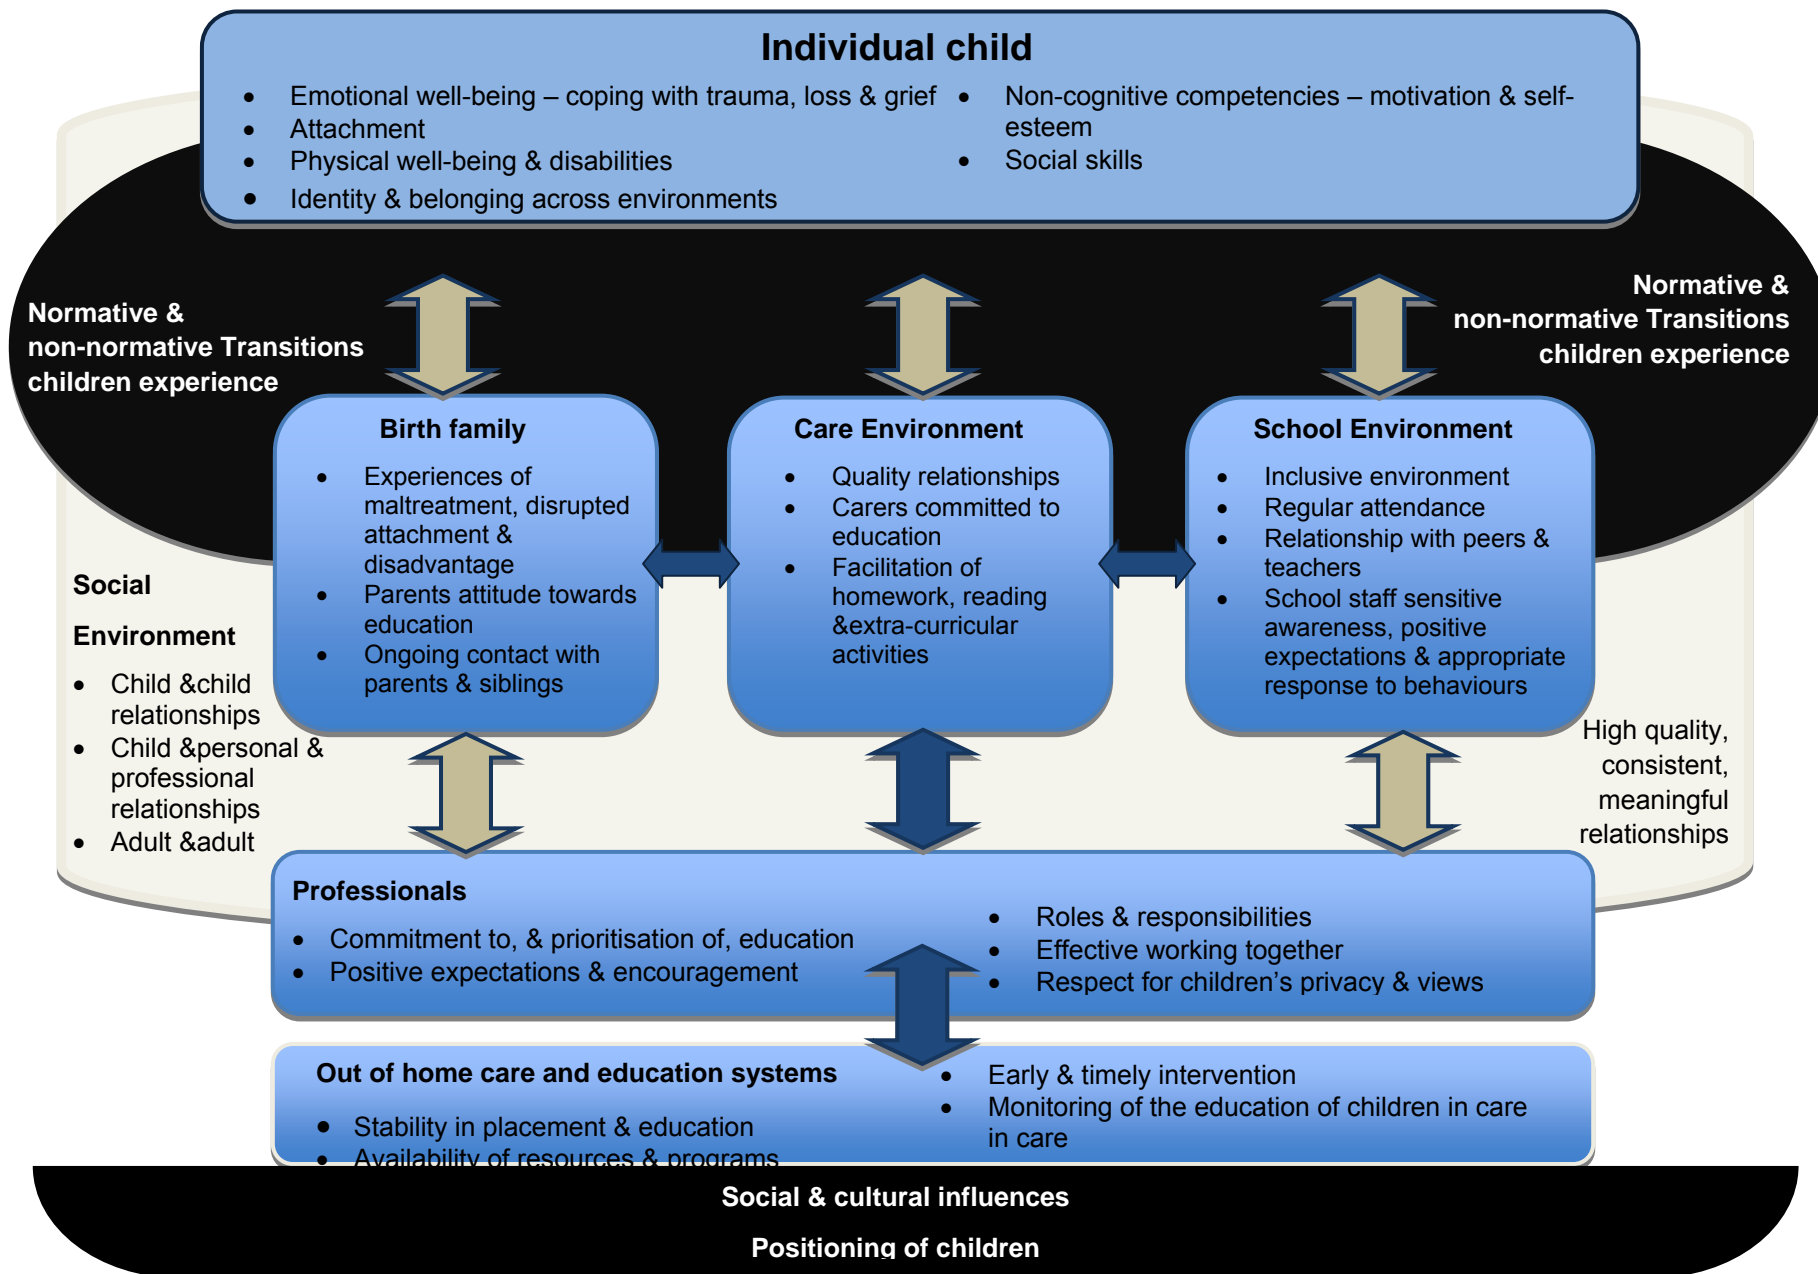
Individual child

- Emotional well-being – coping with trauma, loss & grief
- Attachment
- Physical well-being & disabilities
- Identity & belonging across environments

- Non-cognitive competencies – motivation & self-esteem
- Social skills

Normative & non-normative Transitions children experience

Normative & non-normative Transitions children experience

Birth family

- Experiences of maltreatment, disrupted attachment & disadvantage
- Parents attitude towards education
- Ongoing contact with parents & siblings

Care Environment

- Quality relationships
- Carers committed to education
- Facilitation of homework, reading &extra-curricular activities

School Environment

- Inclusive environment
- Regular attendance
- Relationship with peers & teachers
- School staff sensitive awareness, positive expectations & appropriate response to behaviours

Social

Environment

- Child &child relationships
- Child &personal & professional relationships
- Adult &adult

High quality, consistent, meaningful relationships

Professionals

- Commitment to, & prioritisation of, education
- Positive expectations & encouragement

- Roles & responsibilities
- Effective working together
- Respect for children's privacy & views

Out of home care and education systems

- Stability in placement & education
- Availability of resources & programs

- Early & timely intervention
- Monitoring of the education of children in care in care

Social & cultural influences

Positioning of children